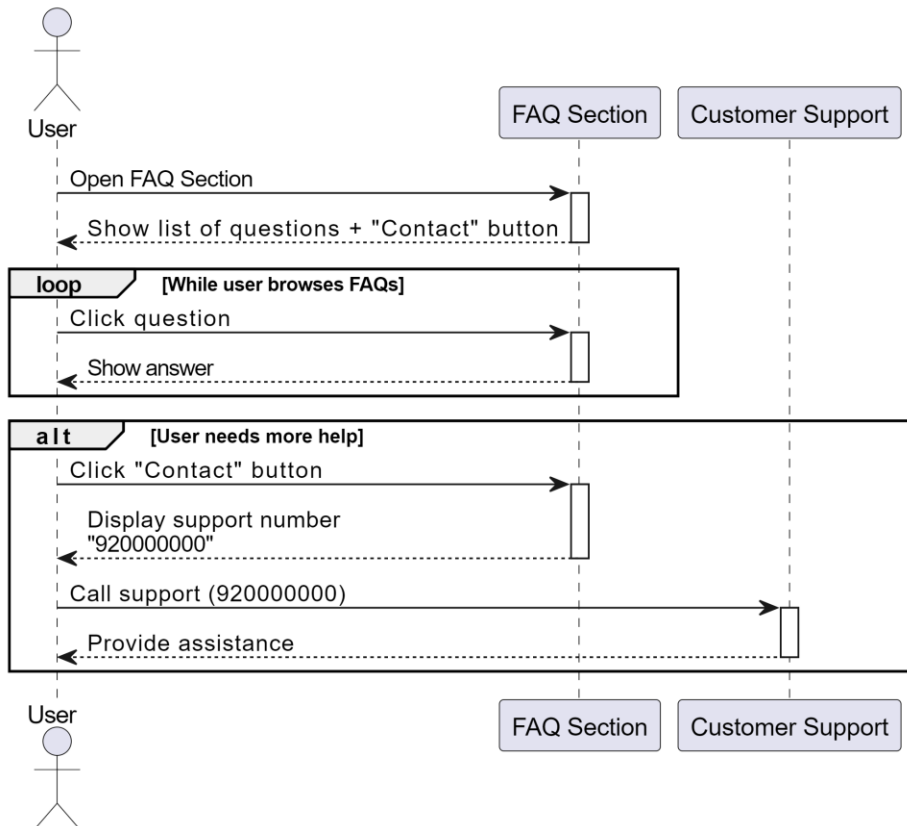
User

FAQ Section

Customer Support

Open FAQ Section

Show list of questions + "Contact" button

loop [While user browses FAQs]

Click question

Show answer

alt [User needs more help]

Click "Contact" button

Display support number "920000000"

Call support (920000000)

Provide assistance

User

FAQ Section

Customer Support